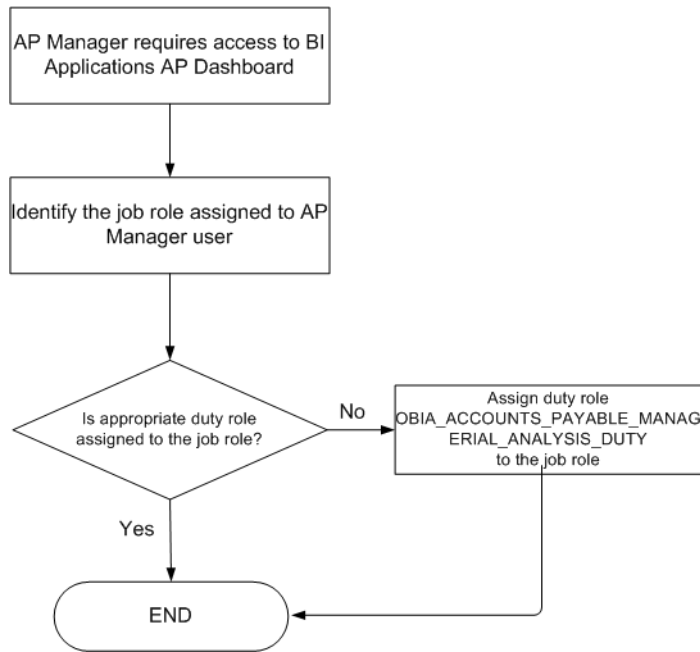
AP Manager requires access to BI Applications AP Dashboard

Identify the job role assigned to AP Manager user

Is appropriate duty role assigned to the job role?

No

Assign duty role OBIA_ACCOUNTS_PAYABLE_MANAGERIAL_ANALYSIS_DUTY to the job role

Yes

END